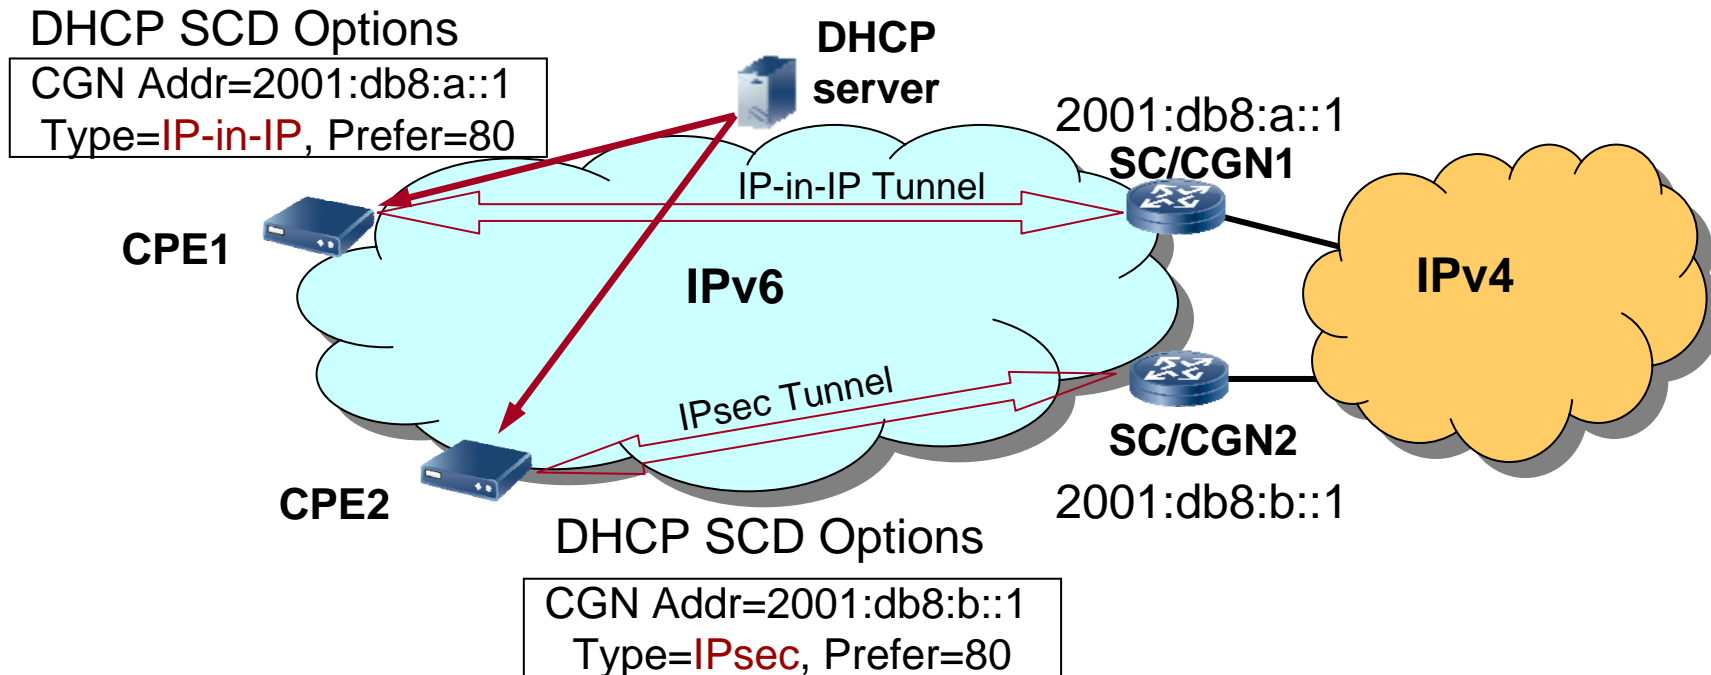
DHCP SCD Options

CGN Addr=2001:db8:a::1
Type=IP-in-IP, Prefer=80

DHCP server

2001:db8:a::1
SC/CGN1

IP-in-IP Tunnel

CPE1

IPv6

IPv4

IPsec Tunnel

SC/CGN2

2001:db8:b::1

CPE2

DHCP SCD Options

CGN Addr=2001:db8:b::1
Type=IPsec, Prefer=80